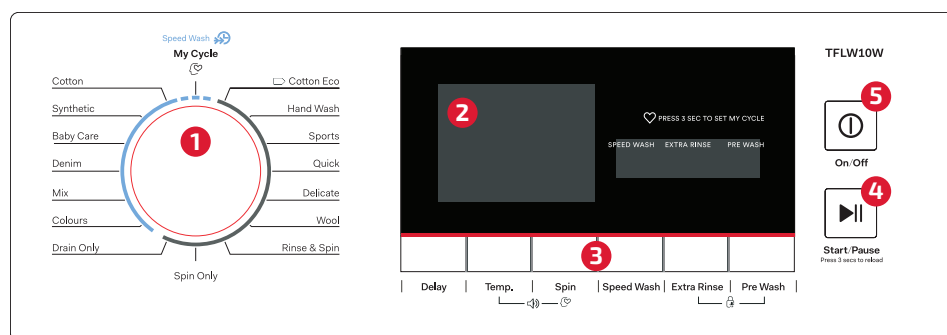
Speed Wash
My Cycle

Cotton
Synthetic
Baby Care
Denim
Mix
Colours
Drain Only

Cotton Eco
Hand Wash
Sports
Quick
Delicate
Wool
Rinse & Spin

Spin Only

1

2

PRESS 3 SEC TO SET MY CYCLE

SPEED WASH EXTRA RINSE PRE WASH

3

Delay | Temp. | Spin | Speed Wash | Extra Rinse | Pre Wash

TFLW10W

5

On/Off

4

Start/Pause
Press 3 secs to reload